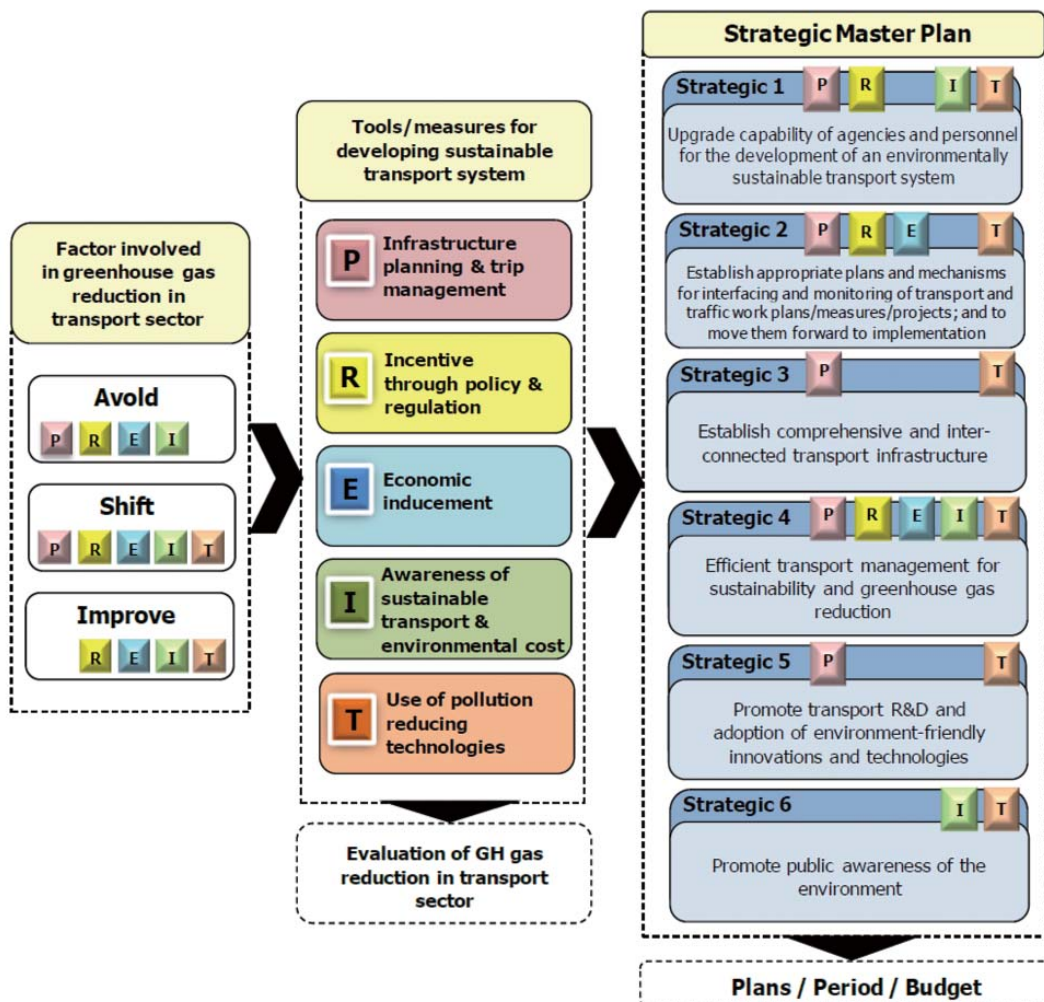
Factor involved in greenhouse gas reduction in transport sector

Avold
P R E I

Shift
P R E I T

Improve
R E I T

Tools/measures for developing sustainable transport system

P Infrastructure planning & trip management

R Incentive through policy & regulation

E Economic inducement

I Awareness of sustainable transport & environmental cost

T Use of pollution reducing technologies

Evaluation of GH gas reduction in transport sector

Strategic Master Plan

Strategic 1 P R I T
Upgrade capability of agencies and personnel for the development of an environmentally sustainable transport system

Strategic 2 P R E T
Establish appropriate plans and mechanisms for interfacing and monitoring of transport and traffic work plans/measures/projects; and to move them forward to implementation

Strategic 3 P T
Establish comprehensive and inter-connected transport infrastructure

Strategic 4 P R E I T
Efficient transport management for sustainability and greenhouse gas reduction

Strategic 5 P T
Promote transport R&D and adoption of environment-friendly innovations and technologies

Strategic 6 I T
Promote public awareness of the environment

Plans / Period / Budget